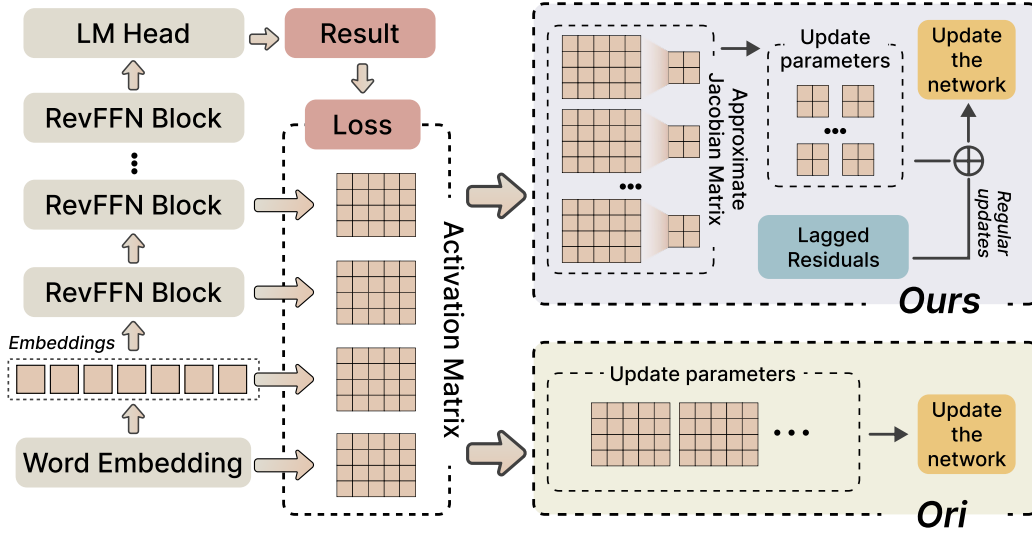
LM Head

Result

Loss

RevFFN Block

⋮

RevFFN Block

RevFFN Block

Embeddings

Word Embedding

Activation Matrix

Approximate Jacobian Matrix

•••

Update parameters

•••

Update the network

Regular updates

Lagged Residuals

Ours

Update parameters

• • •

Update the network

Ori